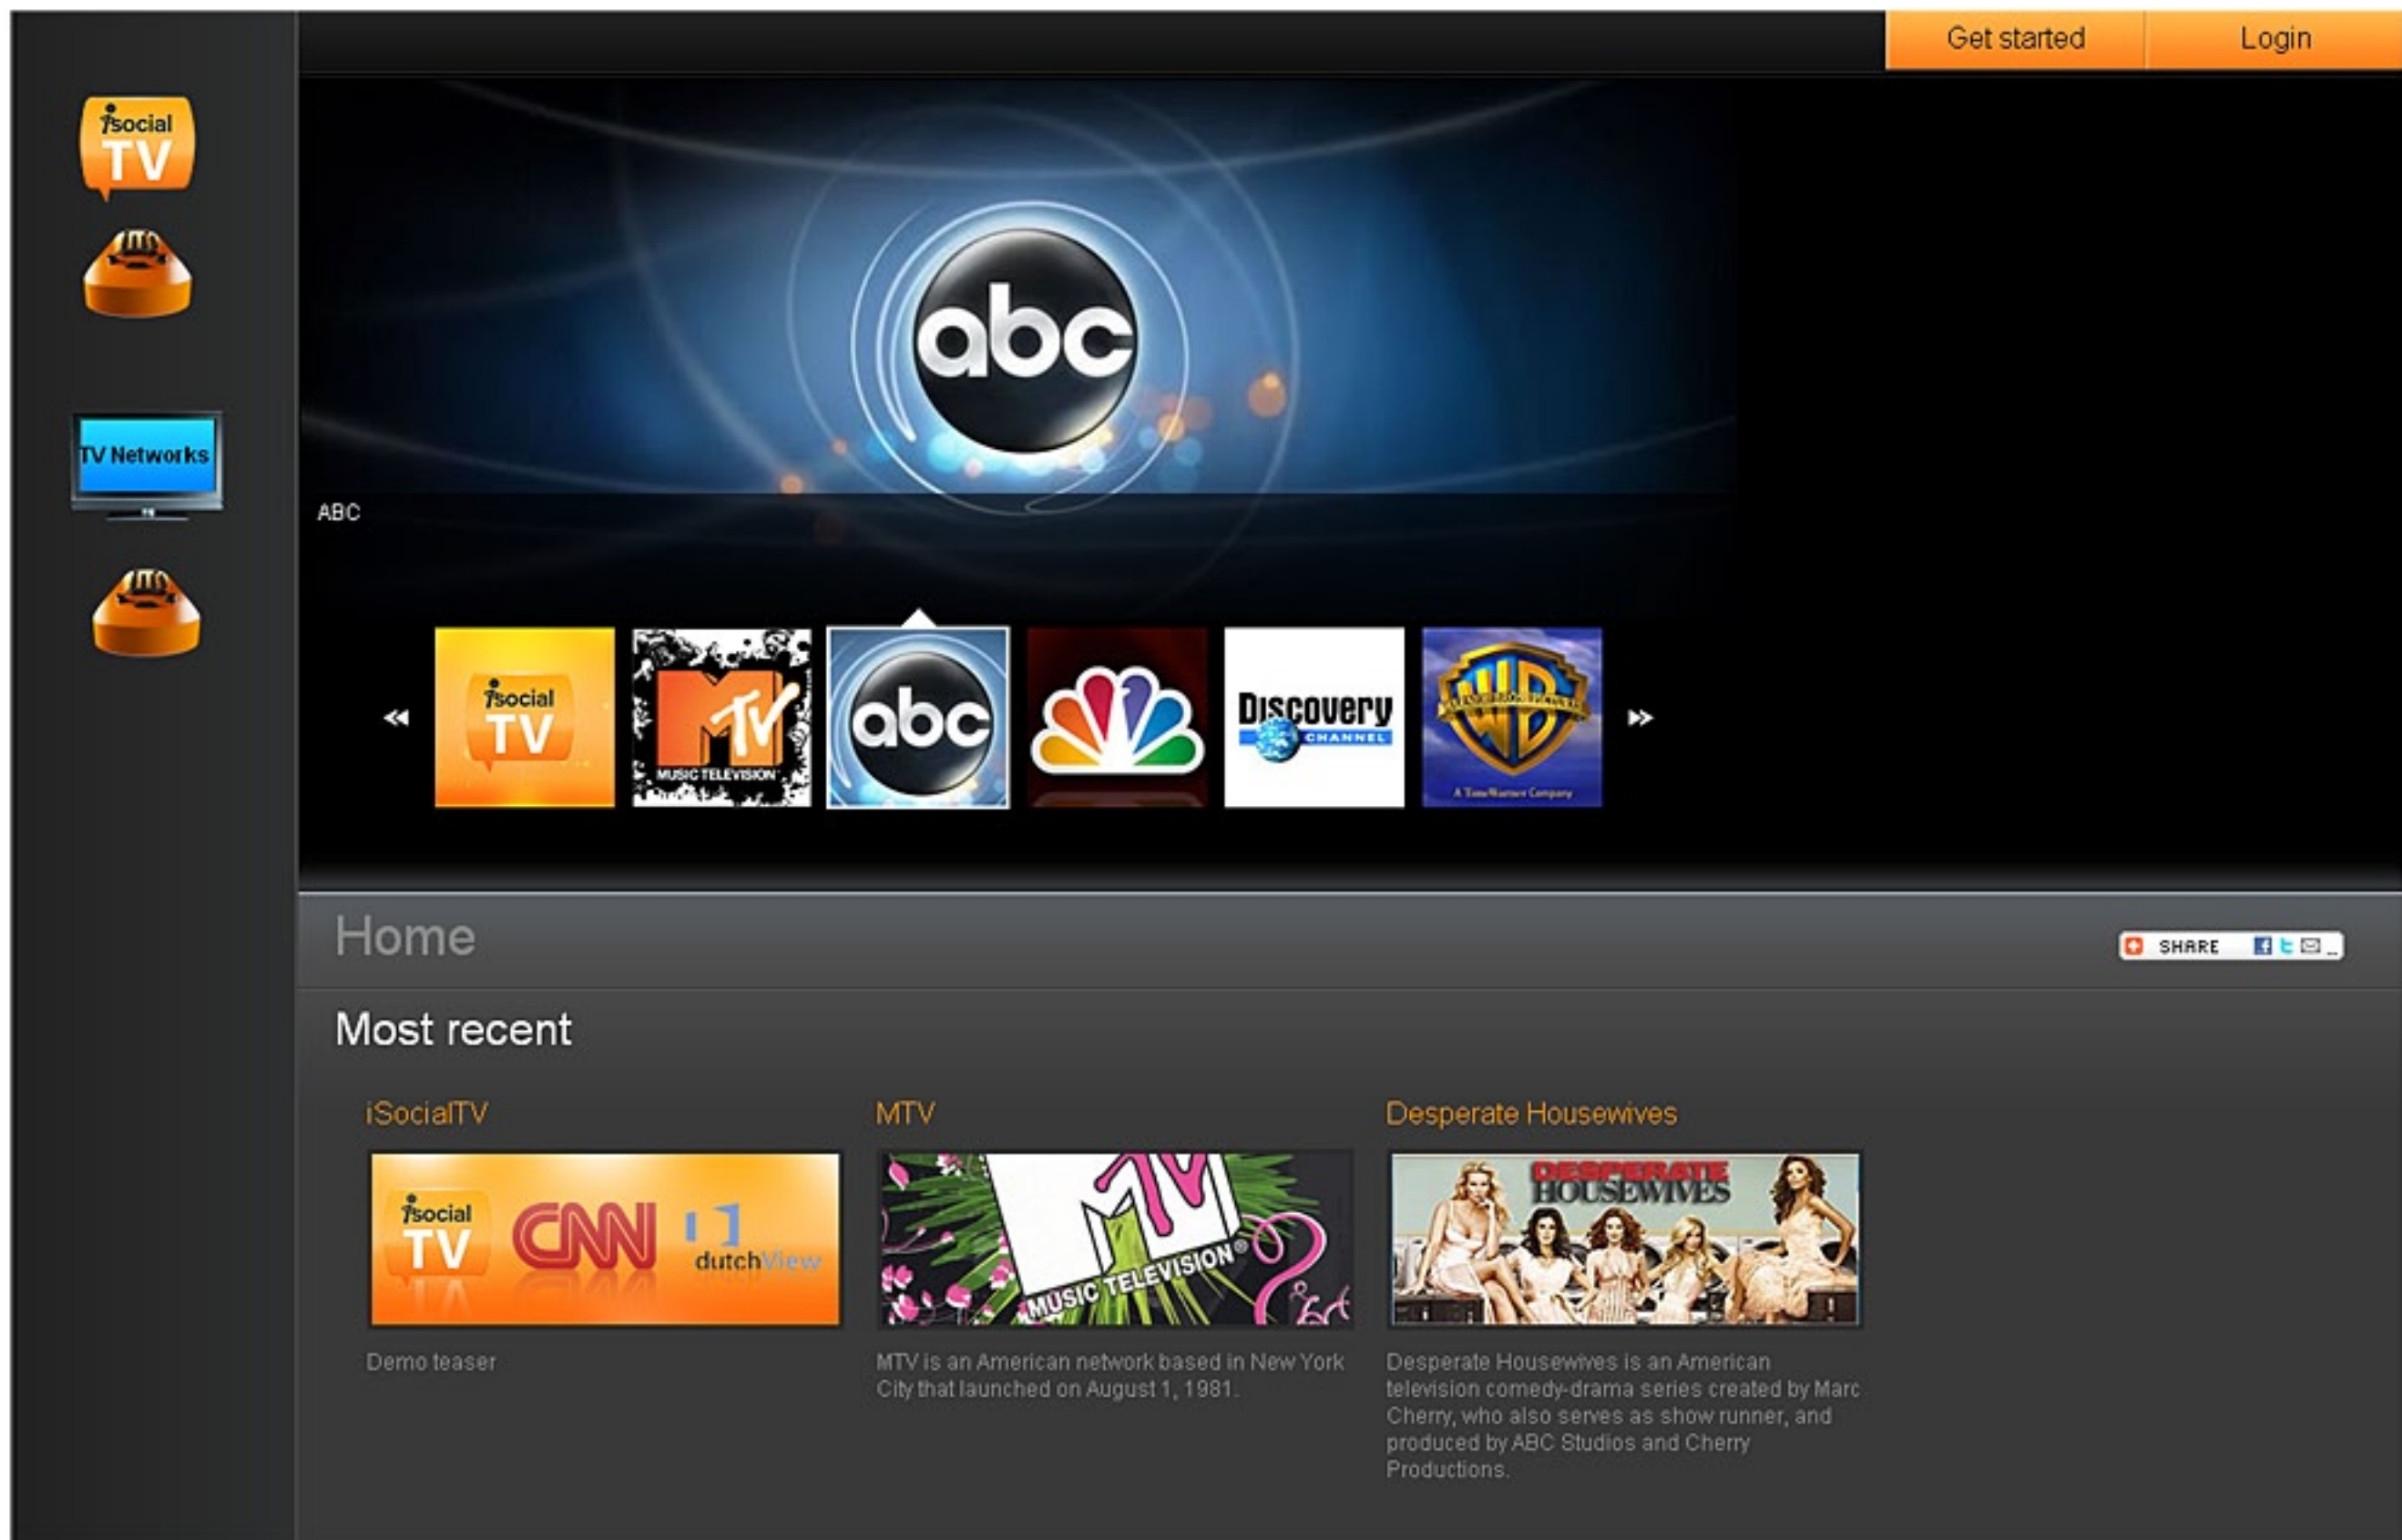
Get started
Login

iSocial TV

TV Networks

abc

ABC

iSocial TV

MTV MUSIC TELEVISION

abc

Discovery CHANNEL

WB

A TimeWarner Company

Home

SHARE

Most recent

iSocialTV

iSocial TV CNN dutchView

Demo teaser

MTV

MTV MUSIC TELEVISION

MTV is an American network based in New York City that launched on August 1, 1981.

Desperate Housewives

DESPERATE HOUSEWIVES

Desperate Housewives is an American television comedy-drama series created by Marc Cherry, who also serves as show runner, and produced by ABC Studios and Cherry Productions.